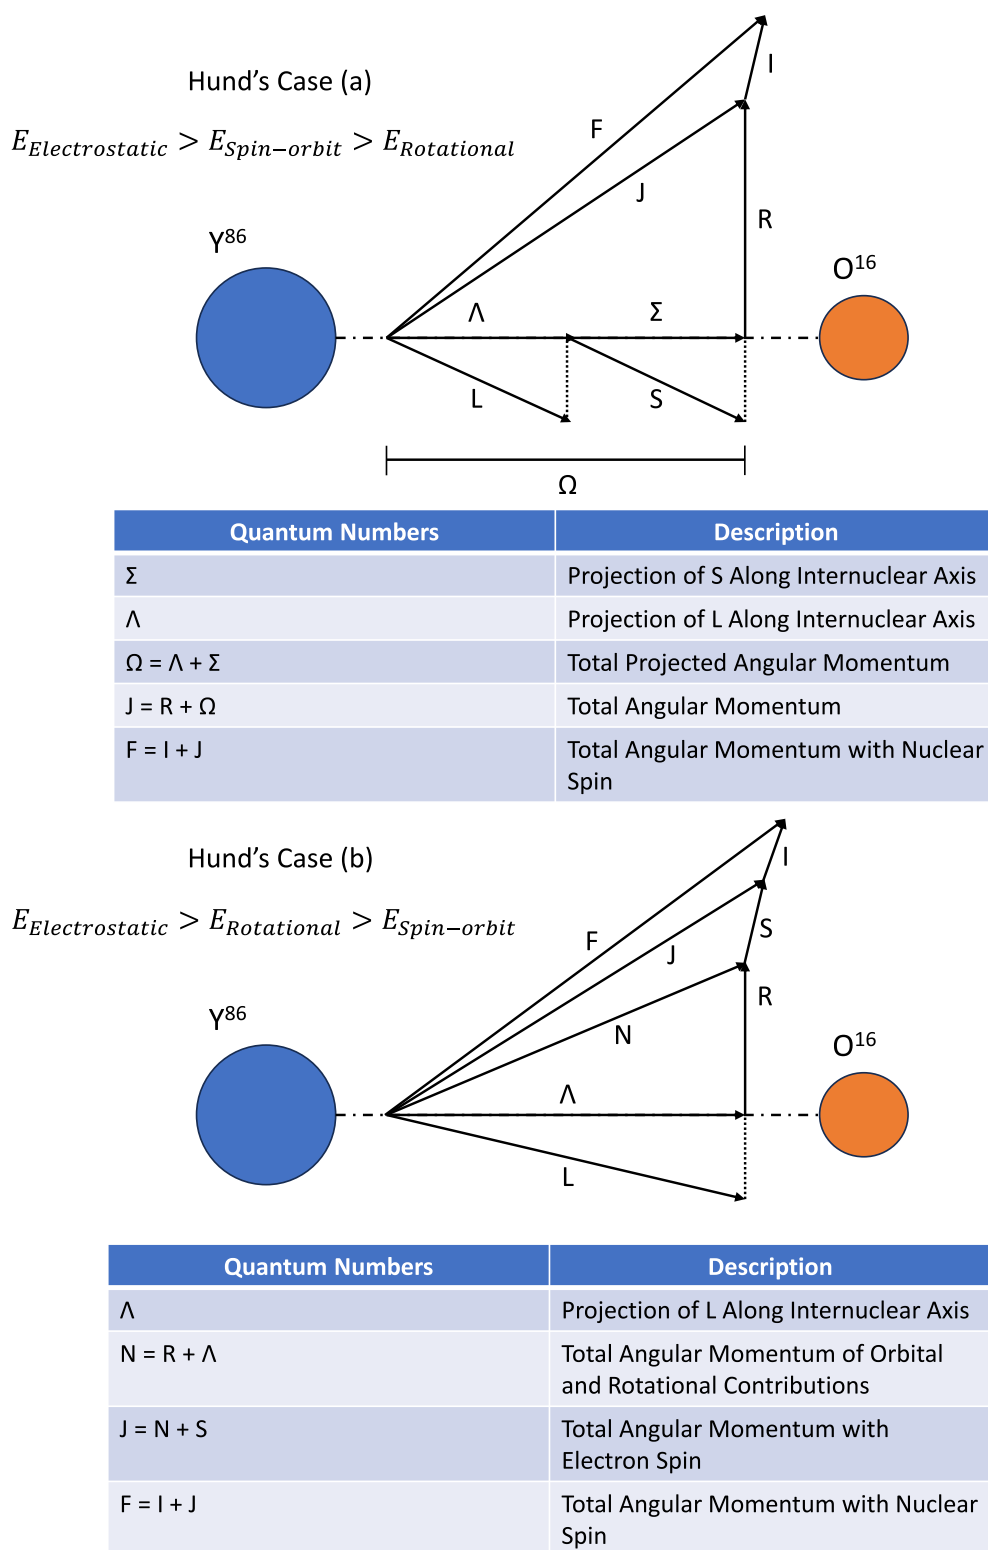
Hund’s Case (a)

$E_{Electrostatic} > E_{Spin-orbit} > E_{Rotational}$

I

F

J

R

Y$^{86}$

O$^{16}$

Λ

Σ

L

S

Ω

| Quantum Numbers | Description |
|---|---|
| Σ | Projection of S Along Internuclear Axis |
| Λ | Projection of L Along Internuclear Axis |
| Ω = Λ + Σ | Total Projected Angular Momentum |
| J = R + Ω | Total Angular Momentum |
| F = I + J | Total Angular Momentum with Nuclear Spin |

Hund’s Case (b)

$E_{Electrostatic} > E_{Rotational} > E_{Spin-orbit}$

I

S

F

J

R

N

Y$^{86}$

O$^{16}$

Λ

L

| Quantum Numbers | Description |
|---|---|
| Λ | Projection of L Along Internuclear Axis |
| N = R + Λ | Total Angular Momentum of Orbital and Rotational Contributions |
| J = N + S | Total Angular Momentum with Electron Spin |
| F = I + J | Total Angular Momentum with Nuclear Spin |